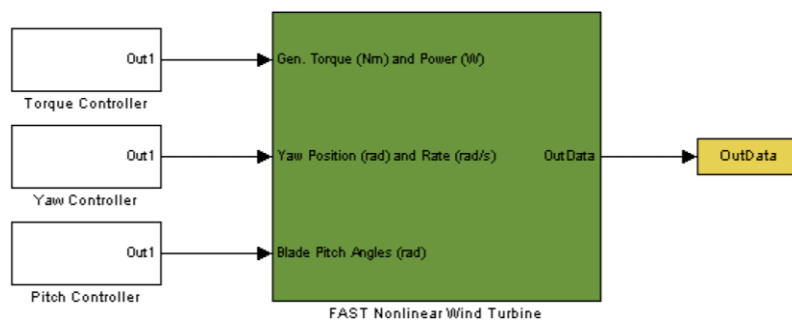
Out1
Torque Controller

Out1
Yaw Controller

Out1
Pitch Controller

Gen. Torque (Nm) and Power (W)

Yaw Position (rad) and Rate (rad/s)

Blade Pitch Angles (rad)

OutData

FAST Nonlinear Wind Turbine

OutData